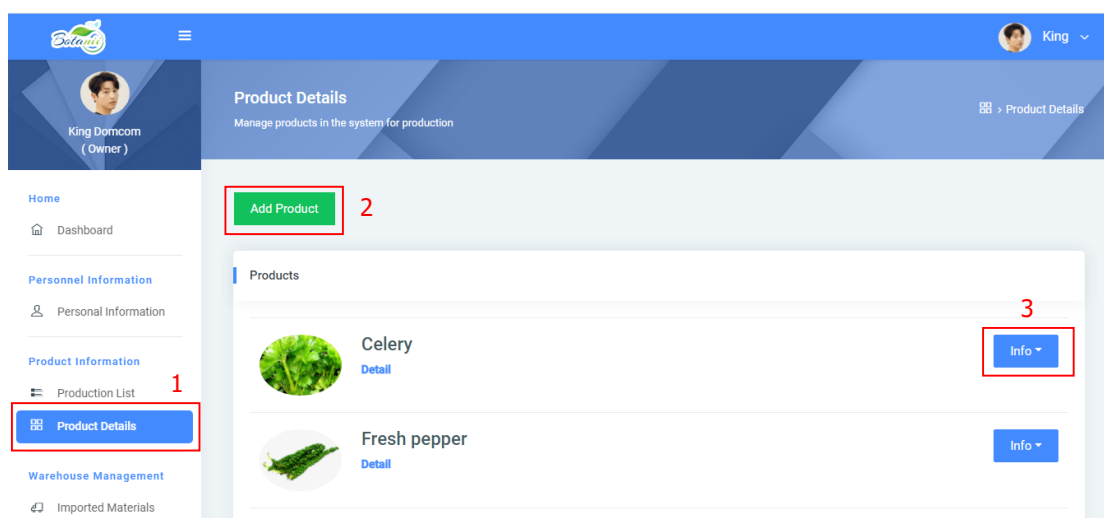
Botanic

King

King Domcom
( Owner )

Home
Dashboard

Personnel Information
Personal Information

Product Information
Production List
Product Details

Warehouse Management
Imported Materials

Product Details
Manage products in the system for production

> Product Details

Add Product

2

Products

3

Celery
Detail

Info

1

Fresh pepper
Detail

Info